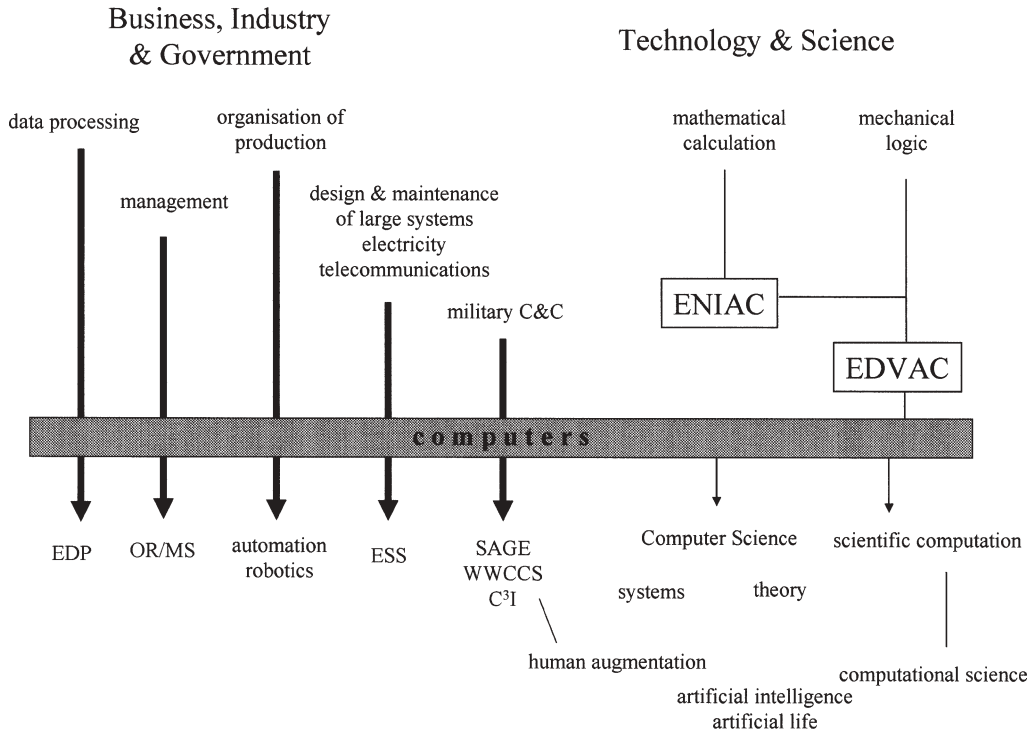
Business, Industry & Government

Technology & Science

data processing

organisation of production

management

design & maintenance of large systems electricity telecommunications

military C&C

mathematical calculation

mechanical logic

ENIAC

EDVAC

computers

EDP

OR/MS

automation robotics

ESS

SAGE WWCCS $C^3I$

Computer Science

systems

theory

scientific computation

human augmentation

artificial intelligence artificial life

computational science